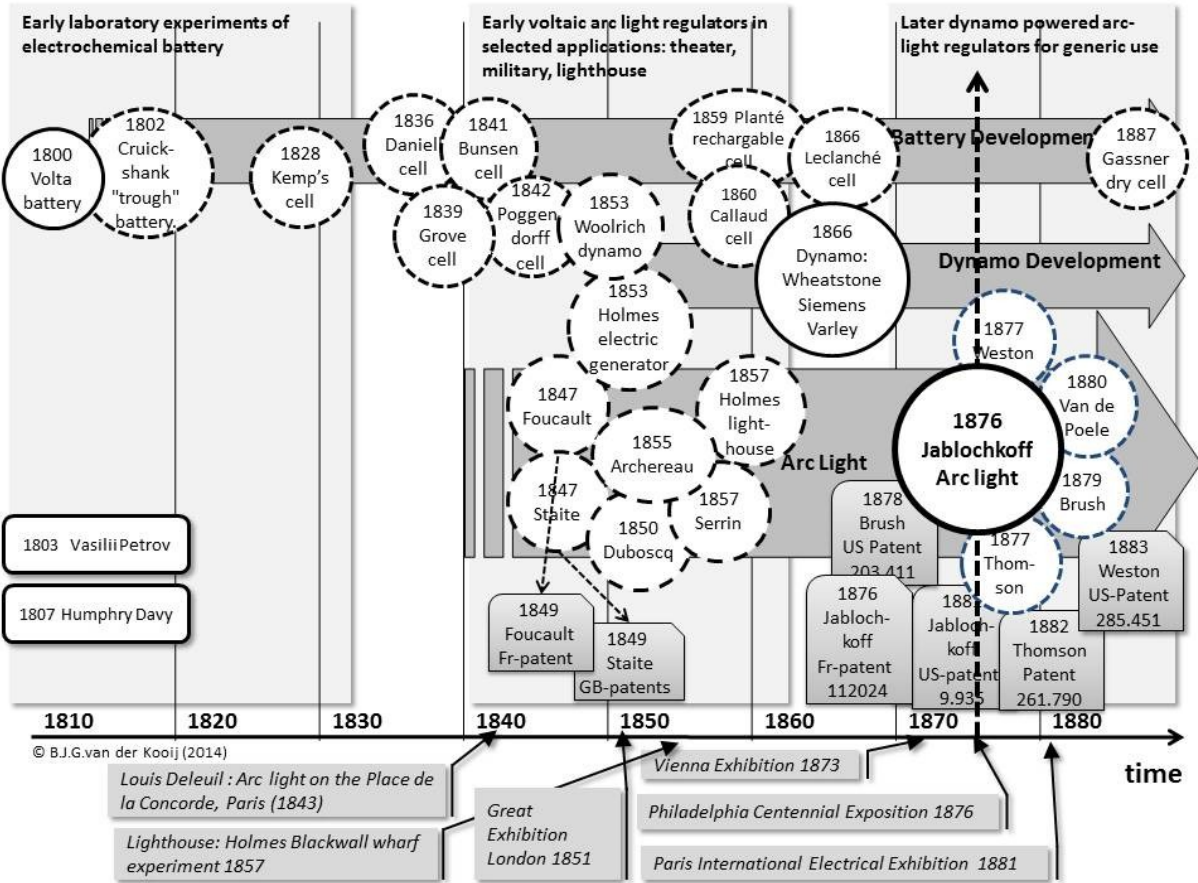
Early laboratory experiments of electrochemical battery

Early voltaic arc light regulators in selected applications: theater, military, lighthouse

Later dynamo powered arc-light regulators for generic use

1800 Volta battery

1802 Cruick-shank "trough" battery

1828 Kemp's cell

1836 Daniel cell

1839 Grove cell

1841 Bunsen cell

1842 Poggen dorff cell

1853 Woolrich dynamo

1859 Planté rechargable cell

1860 Callaud cell

1866 Leclanché cell

Battery Development

1887 Gassner dry cell

1866 Dynamo: Wheatstone Siemens Varley

Dynamo Development

1853 Holmes electric generator

1877 Weston

1880 Van de Poele

1847 Foucault

1857 Holmes light-house

1855 Archereau

1876 Jablochkoff Arc light

Arc Light

1847 Staite

1850 Duboscq

1857 Serrin

1879 Brush

1878 Brush US Patent 203.411

1877 Thom-son

1883 Weston US-Patent 285.451

1803 Vasilii Petrov

1807 Humphry Davy

1849 Foucault Fr-patent

1849 Staite GB-patents

1876 Jabloch-koff Fr-patent 112024

188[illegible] Jabloch-koff US-patent 9.935

1882 Thomson Patent 261.790

1810 1820 1830 1840 1850 1860 1870 1880

© B.J.G.van der Kooij (2014)

time

Louis Deleuil : Arc light on the Place de la Concorde, Paris (1843)

Lighthouse: Holmes Blackwall wharf experiment 1857

Great Exhibition London 1851

Vienna Exhibition 1873

Philadelphia Centennial Exposition 1876

Paris International Electrical Exhibition 1881